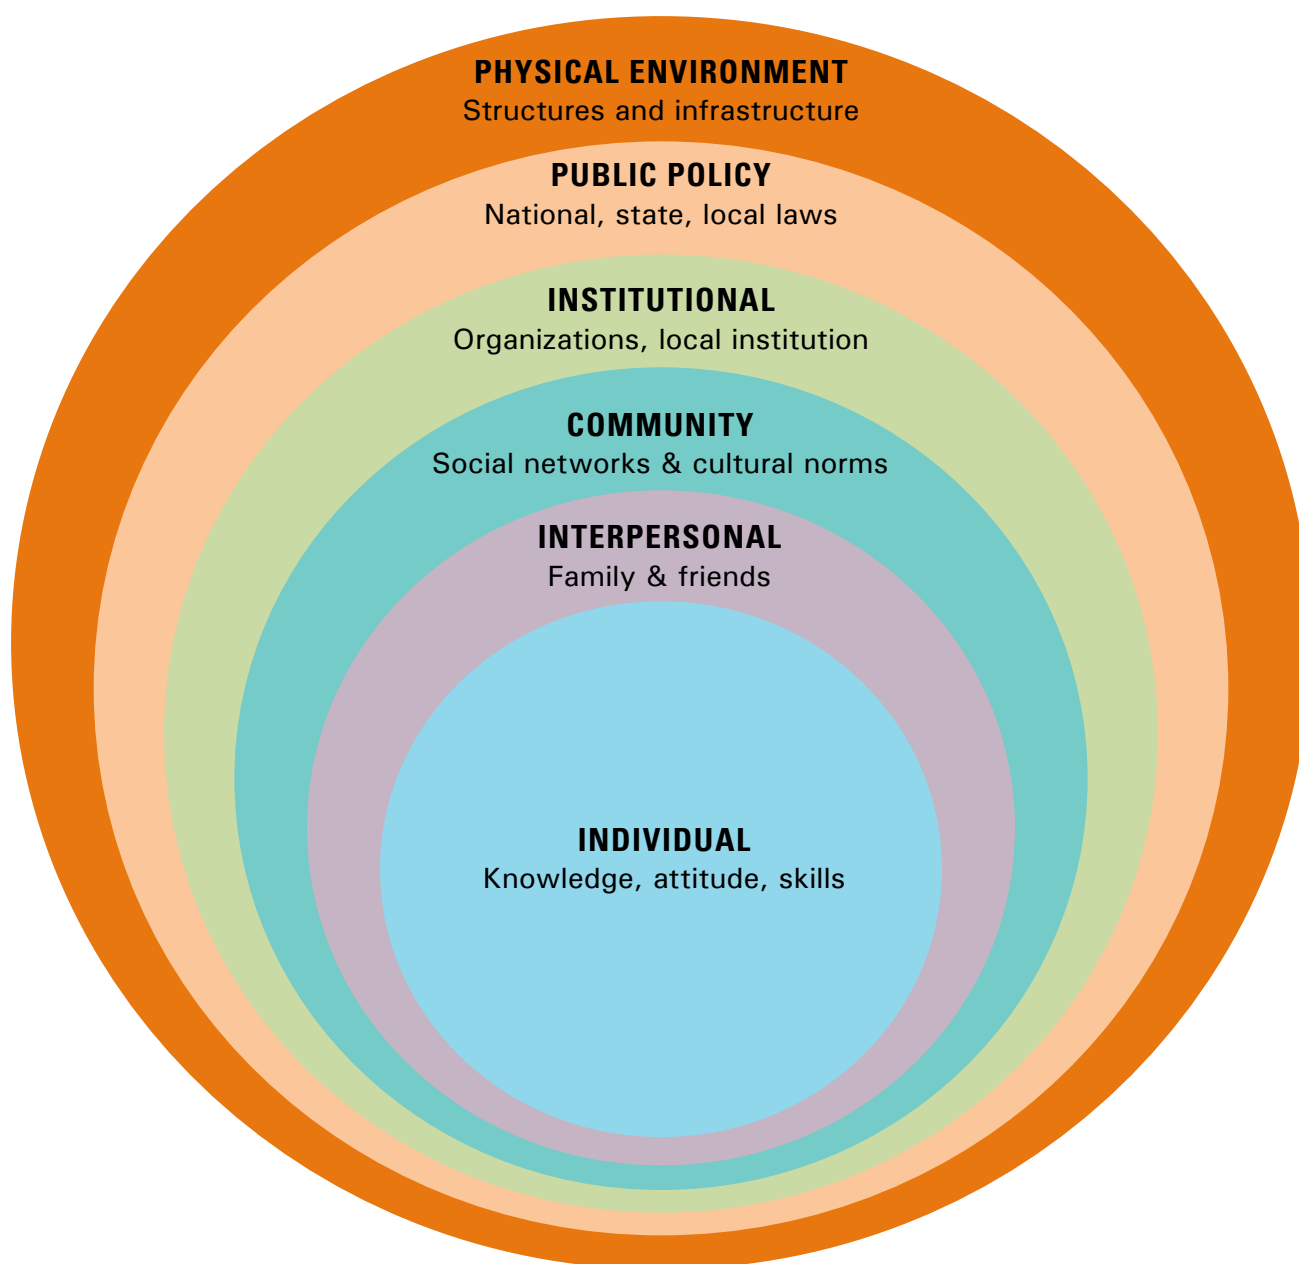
PHYSICAL ENVIRONMENT
Structures and infrastructure

PUBLIC POLICY
National, state, local laws

INSTITUTIONAL
Organizations, local institution

COMMUNITY
Social networks & cultural norms

INTERPERSONAL
Family & friends

INDIVIDUAL
Knowledge, attitude, skills